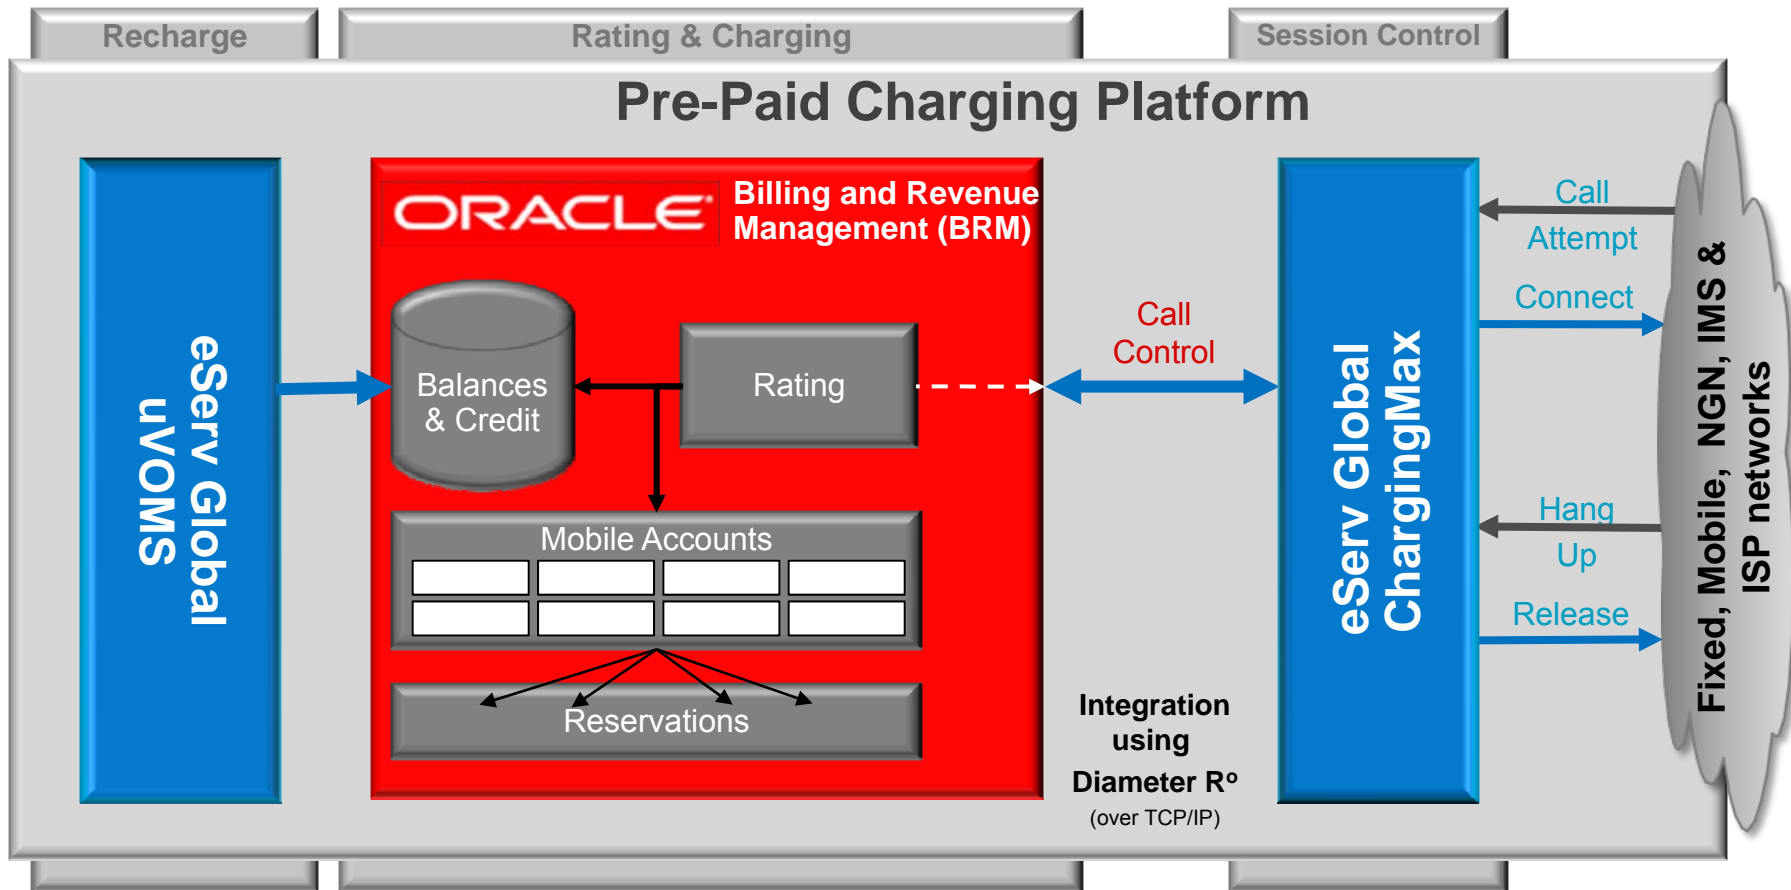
Recharge

Rating & Charging

Session Control

Pre-Paid Charging Platform

eServ Global uVOMS

ORACLE

Billing and Revenue Management (BRM)

Balances & Credit

Rating

Mobile Accounts

Reservations

Call Control

Integration using Diameter Rº (over TCP/IP)

eServ Global ChargingMax

Call Attempt

Connect

Hang Up

Release

Fixed, Mobile, NGN, IMS & ISP networks